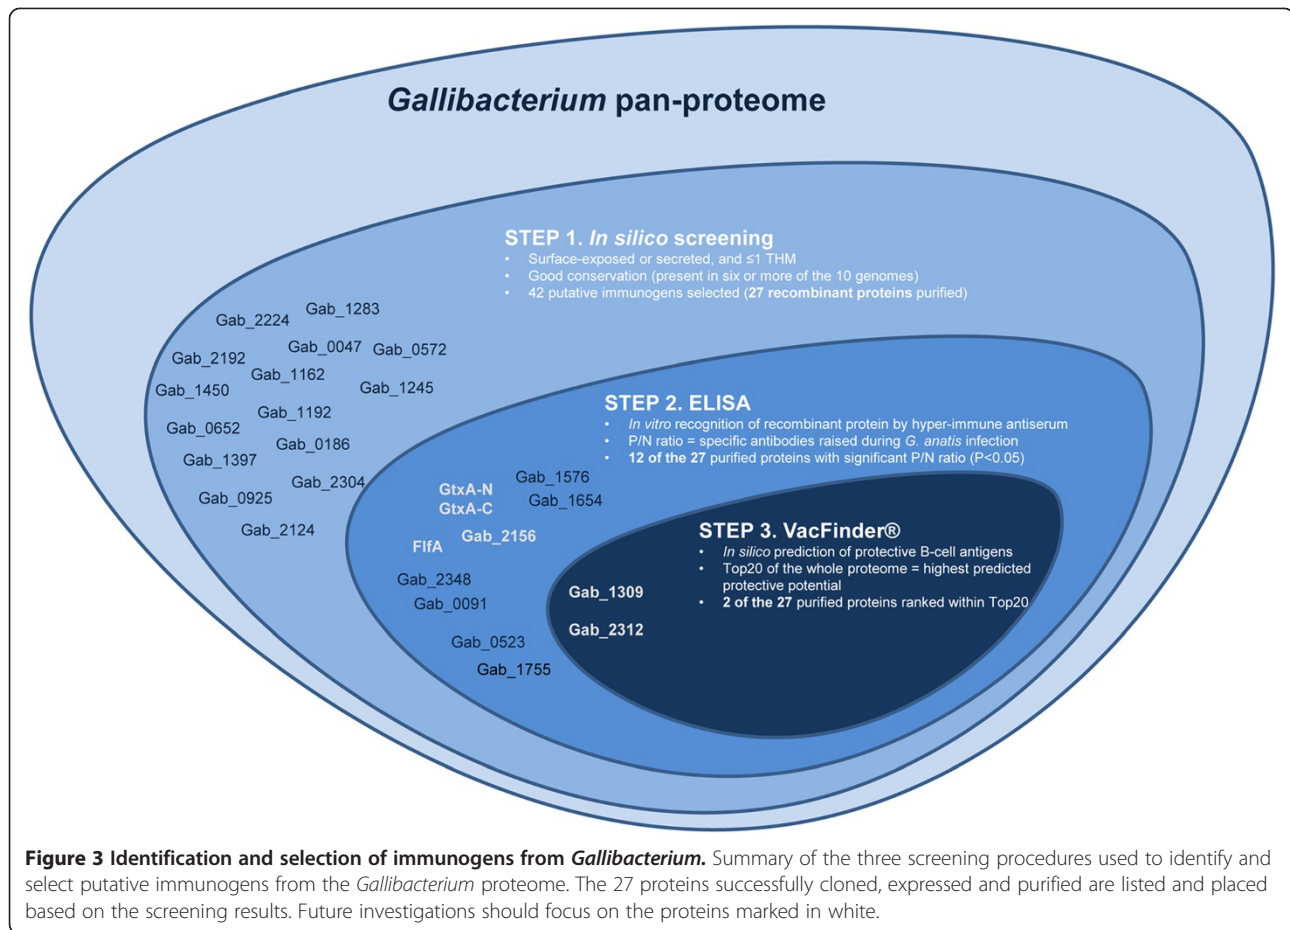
Gallibacterium pan-proteome

STEP 1. In silico screening
• Surface-exposed or secreted, and ≤1 THM
• Good conservation (present in six or more of the 10 genomes)
• 42 putative immunogens selected (27 recombinant proteins purified)

Gab_2224 Gab_1283
Gab_2192 Gab_0047 Gab_0572
Gab_1450 Gab_1162 Gab_1245
Gab_1192
Gab_0652
Gab_0186
Gab_1397
Gab_2304
Gab_0925
Gab_2124

STEP 2. ELISA
• In vitro recognition of recombinant protein by hyper-immune antiserum
• P/N ratio = specific antibodies raised during G. anatis infection
• 12 of the 27 purified proteins with significant P/N ratio (P<0.05)

GtxA-N
GtxA-C
Gab_1576
Gab_1654
FlfA
Gab_2156
Gab_2348
Gab_0091
Gab_0523
Gab_1755

STEP 3. VacFinder®
• In silico prediction of protective B-cell antigens
• Top20 of the whole proteome = highest predicted protective potential
• 2 of the 27 purified proteins ranked within Top20

Gab_1309
Gab_2312

Figure 3 Identification and selection of immunogens from Gallibacterium. Summary of the three screening procedures used to identify and select putative immunogens from the Gallibacterium proteome. The 27 proteins successfully cloned, expressed and purified are listed and placed based on the screening results. Future investigations should focus on the proteins marked in white.